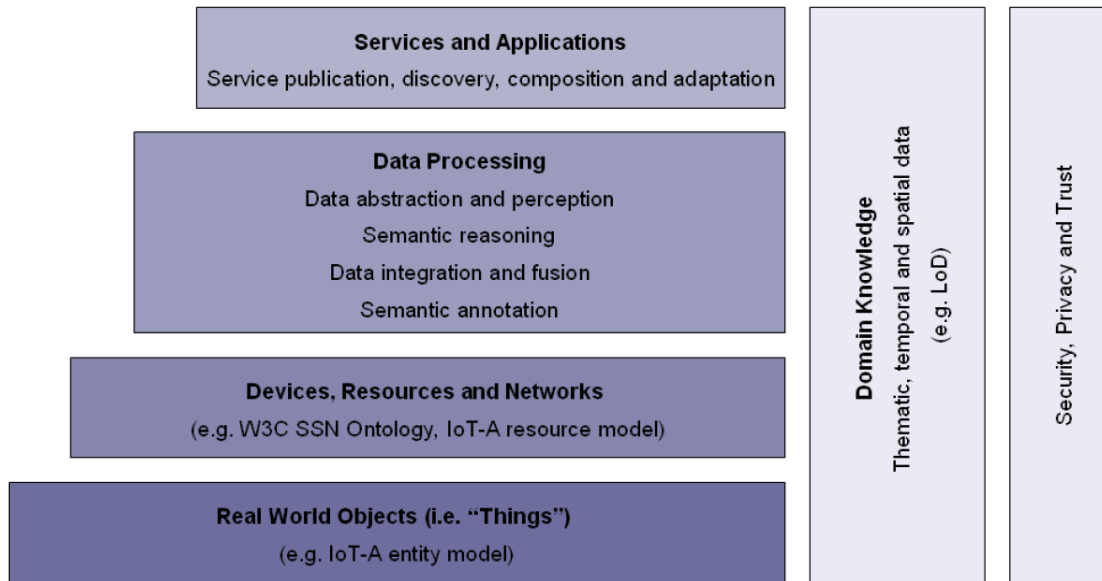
Services and Applications
Service publication, discovery, composition and adaptation

Data Processing
Data abstraction and perception
Semantic reasoning
Data integration and fusion
Semantic annotation

Devices, Resources and Networks
(e.g. W3C SSN Ontology, IoT-A resource model)

Real World Objects (i.e. "Things")
(e.g. IoT-A entity model)

Domain Knowledge
Thematic, temporal and spatial data
(e.g. LoD)

Security, Privacy and Trust